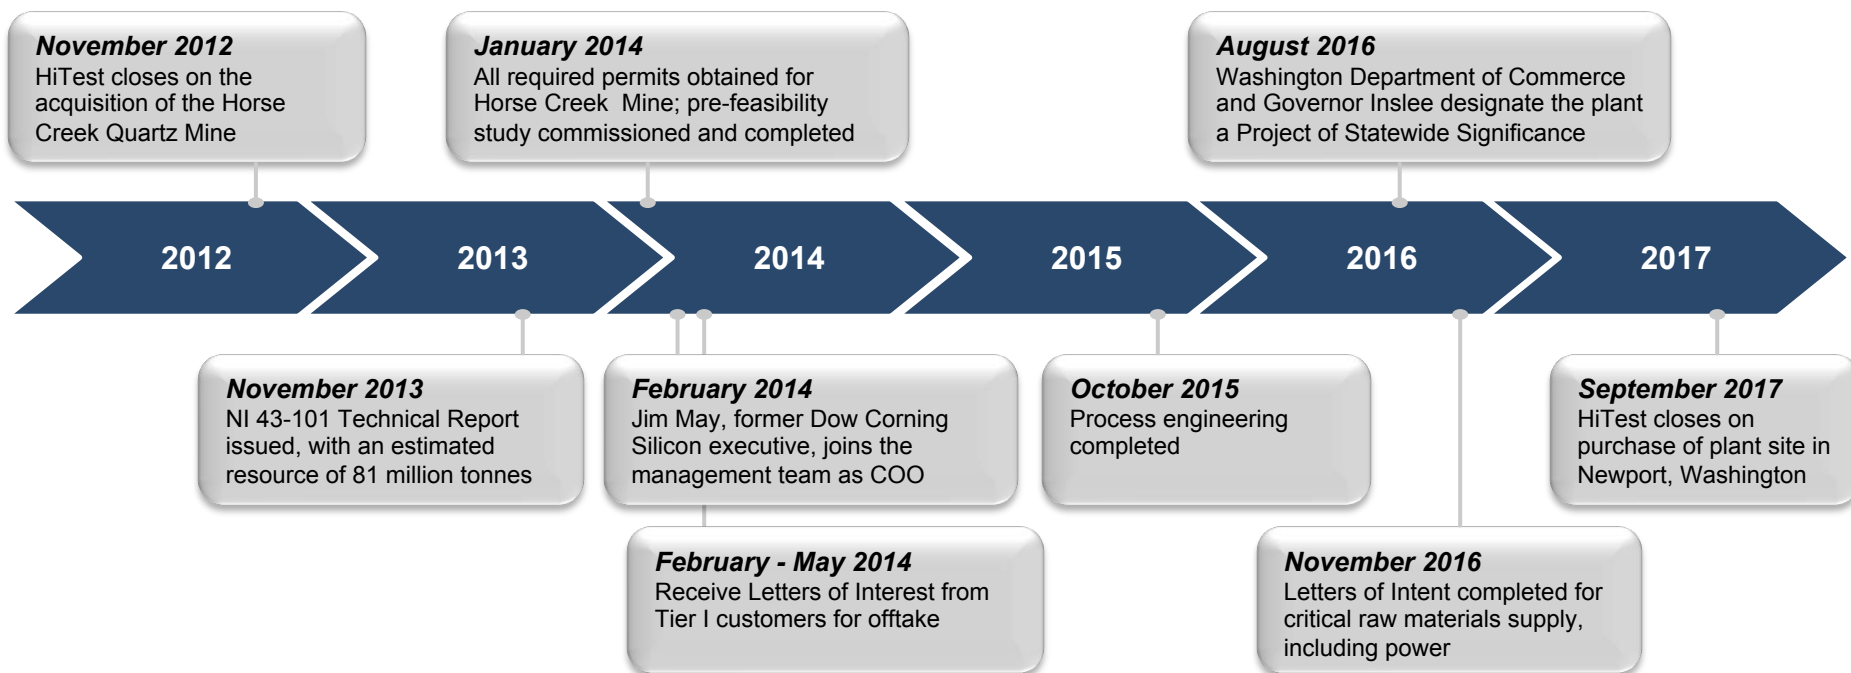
November 2012
HiTest closes on the acquisition of the Horse Creek Quartz Mine

January 2014
All required permits obtained for Horse Creek  Mine; pre-feasibility study commissioned and completed

August 2016
Washington Department of Commerce and Governor Inslee designate the plant a Project of Statewide Significance

2012

2013

2014

2015

2016

2017

November 2013
NI 43-101 Technical Report issued, with an estimated resource of 81 million tonnes

February 2014
Jim May, former Dow Corning Silicon executive, joins the management team as COO

October 2015
Process engineering completed

September 2017
HiTest closes on purchase of plant site in Newport, Washington

February - May 2014
Receive Letters of Interest from Tier I customers for offtake

November 2016
Letters of Intent completed for critical raw materials supply, including power